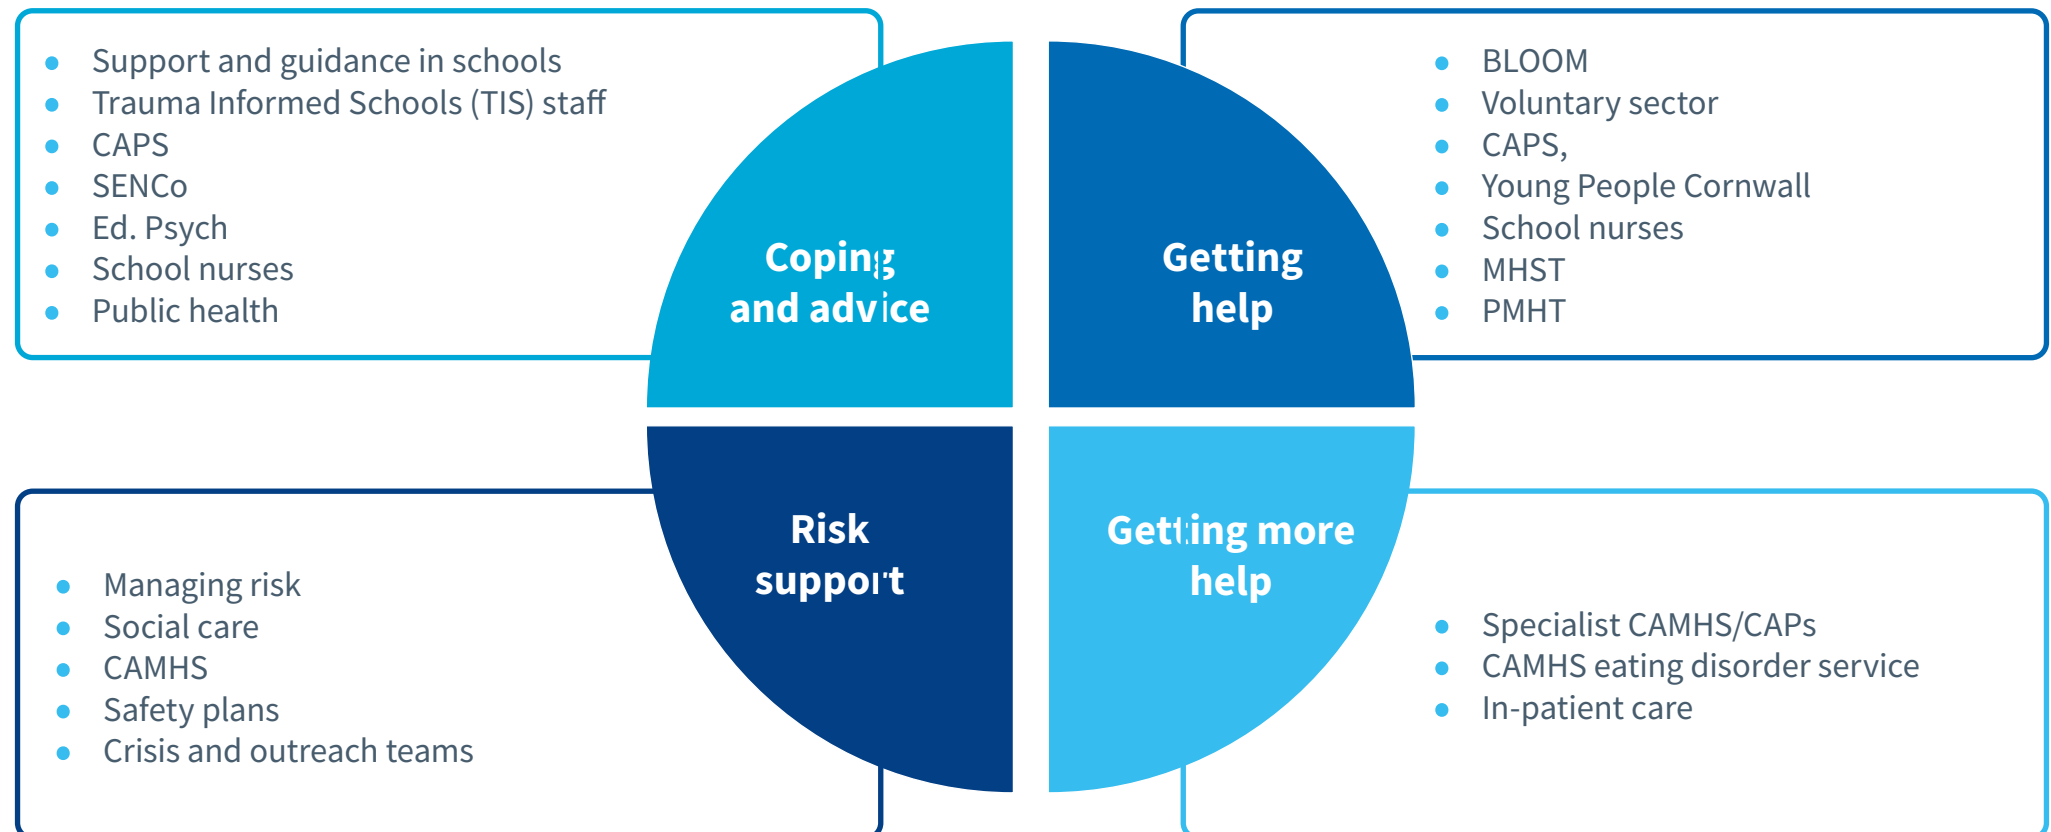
- Support and guidance in schools
- Trauma Informed Schools (TIS) staff
- CAPS
- SENCo
- Ed. Psych
- School nurses
- Public health

Coping and advice

Getting help

- BLOOM
- Voluntary sector
- CAPS,
- Young People Cornwall
- School nurses
- MHST
- PMHT

Risk support

Getting more help

- Managing risk
- Social care
- CAMHS
- Safety plans
- Crisis and outreach teams

- Specialist CAMHS/CAPs
- CAMHS eating disorder service
- In-patient care